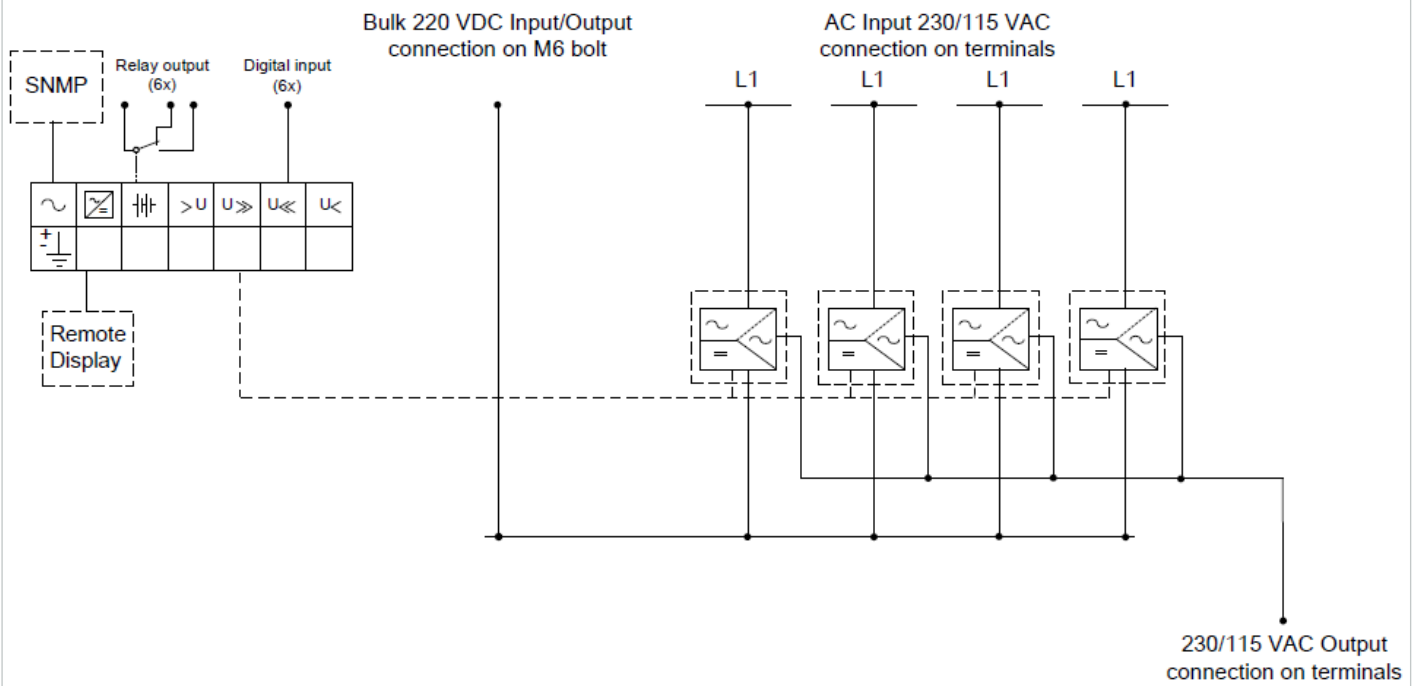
SNMP

Relay output (6x)

Digital input (6x)

Bulk 220 VDC Input/Output connection on M6 bolt

AC Input 230/115 VAC connection on terminals

L1

L1

L1

L1

$\sim$ | | | $>U$ | $U\gg$ | $U\ll$ | $U<$

Remote Display

$\sim$

$=$

$\sim$

$\sim$

$=$

$\sim$

$\sim$

$=$

$\sim$

$\sim$

$=$

$\sim$

230/115 VAC Output connection on terminals